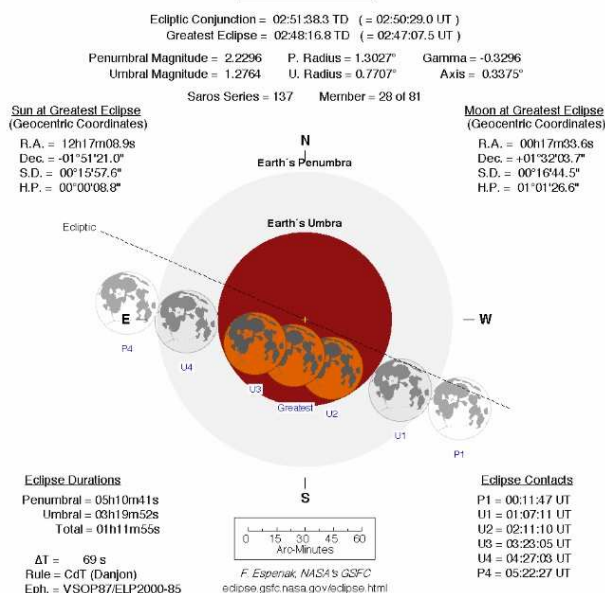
Ecliptic Conjunction = 02:51:38.3 TD (= 02:50:29.0 UT)
Greatest Eclipse = 02:48:16.8 TD (= 02:47:07.5 UT)

Penumbral Magnitude = 2.2296    P. Radius = 1.3027°    Gamma = -0.3296
Umbral Magnitude = 1.2764    U. Radius = 0.7707°    Axis = 0.3375°

Saros Series = 137    Member = 28 of 81

Sun at Greatest Eclipse
(Geocentric Coordinates)
R.A. = 12h17m08.9s
Dec. = -01°51'21.0"
S.D. = 00°15'57.6"
H.P. = 00°00'08.8"

Moon at Greatest Eclipse
(Geocentric Coordinates)
R.A. = 00h17m33.6s
Dec. = +01°32'03.7"
S.D. = 00°16'44.5"
H.P. = 01°01'26.6"

N
Earth's Penumbra
Earth's Umbra
Ecliptic
E
W
P4
U4
U3
Greatest
U2
U1
P1
S

Eclipse Durations
Penumbral = 05h10m41s
Umbral = 03h19m52s
Total = 01h11m55s

0 15 30 45 60
Arc-Minutes

ΔT = 69 s
Rule = CdT (Danjon)
Eph. = VSOP87/ELP2000-85

F. Espenak, NASA's GSFC
eclipse.gsfc.nasa.gov/eclipse.html

Eclipse Contacts
P1 = 00:11:47 UT
U1 = 01:07:11 UT
U2 = 02:11:10 UT
U3 = 03:23:05 UT
U4 = 04:27:03 UT
P4 = 05:22:27 UT